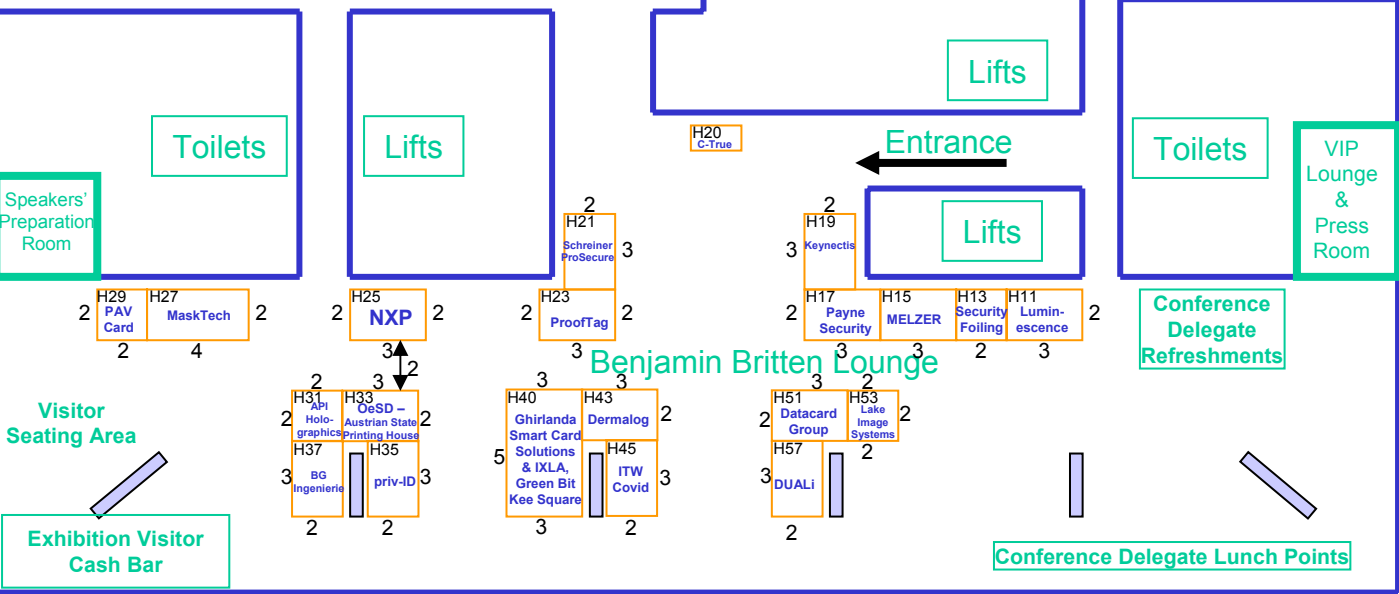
Toilets

Lifts

Lifts

Entrance

Lifts

Toilets

VIP Lounge & Press Room

Speakers' Preparation Room

H20 C-True

2 H21 Schreiner ProSecure 3

2 H19 Keynectis 3

2 H29 PAV Card 2

H27 MaskTech 2 4

2 H25 NXP 2 3

2 H23 ProofTag 2 3

2 H17 Payne Security 3

H15 MELZER

H13 Security Foiling 2

H11 Lumin-escence 2 3

Conference Delegate Refreshments

Benjamin Britten Lounge

2

2 H31 API Holo-graphics

3 H33 OeSD – Austrian State Printing House 2

3 H37 BG Ingenierie 2

H35 priv-ID 3 2

3 H40 Ghirlanda Smart Card Solutions & IXLA, Green Bit Kee Square 5 3

3 H43 Dermalog 2

H45 ITW Covid 3 2

3 H51 Datacard Group 2

2 H53 Lake Image Systems 2 2

H57 DUALi 3 2

Visitor Seating Area

Exhibition Visitor Cash Bar

Conference Delegate Lunch Points